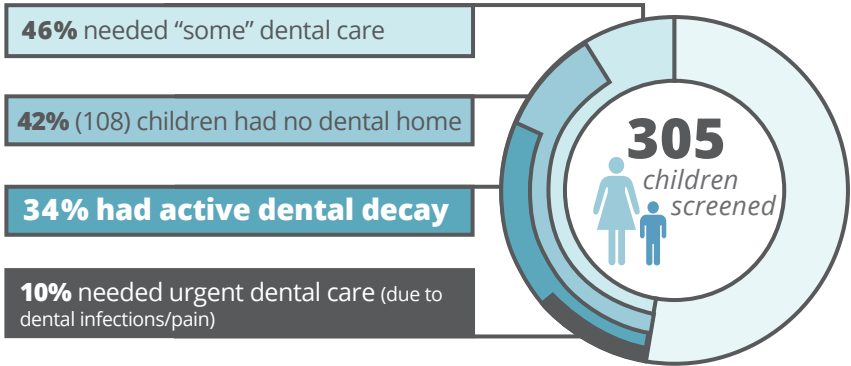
**46%** needed “some” dental care

**42%** (108) children had no dental home

**34% had active dental decay**

**10%** needed urgent dental care (due to dental infections/pain)

**305**
children screened